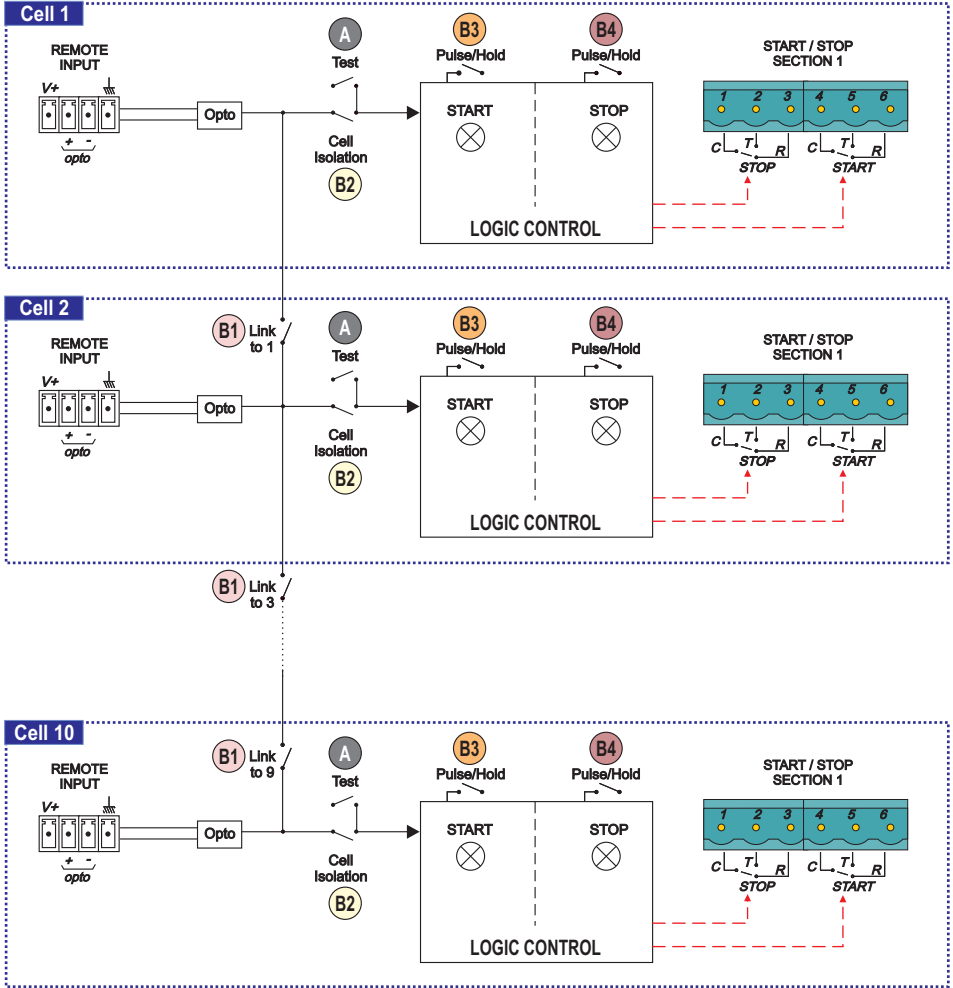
Cell 1

REMOTE INPUT
V+
+ -
opto
Opto
A
Test
Cell Isolation
B2
B3
Pulse/Hold
B4
Pulse/Hold
START
STOP
LOGIC CONTROL
START / STOP SECTION 1
1 2 3 4 5 6
C T R C T R
STOP START

Cell 2

B1 Link to 1
REMOTE INPUT
V+
+ -
opto
Opto
A
Test
Cell Isolation
B2
B3
Pulse/Hold
B4
Pulse/Hold
START
STOP
LOGIC CONTROL
START / STOP SECTION 1
1 2 3 4 5 6
C T R C T R
STOP START

B1 Link to 3

Cell 10

B1 Link to 9
REMOTE INPUT
V+
+ -
opto
Opto
A
Test
Cell Isolation
B2
B3
Pulse/Hold
B4
Pulse/Hold
START
STOP
LOGIC CONTROL
START / STOP SECTION 1
1 2 3 4 5 6
C T R C T R
STOP START